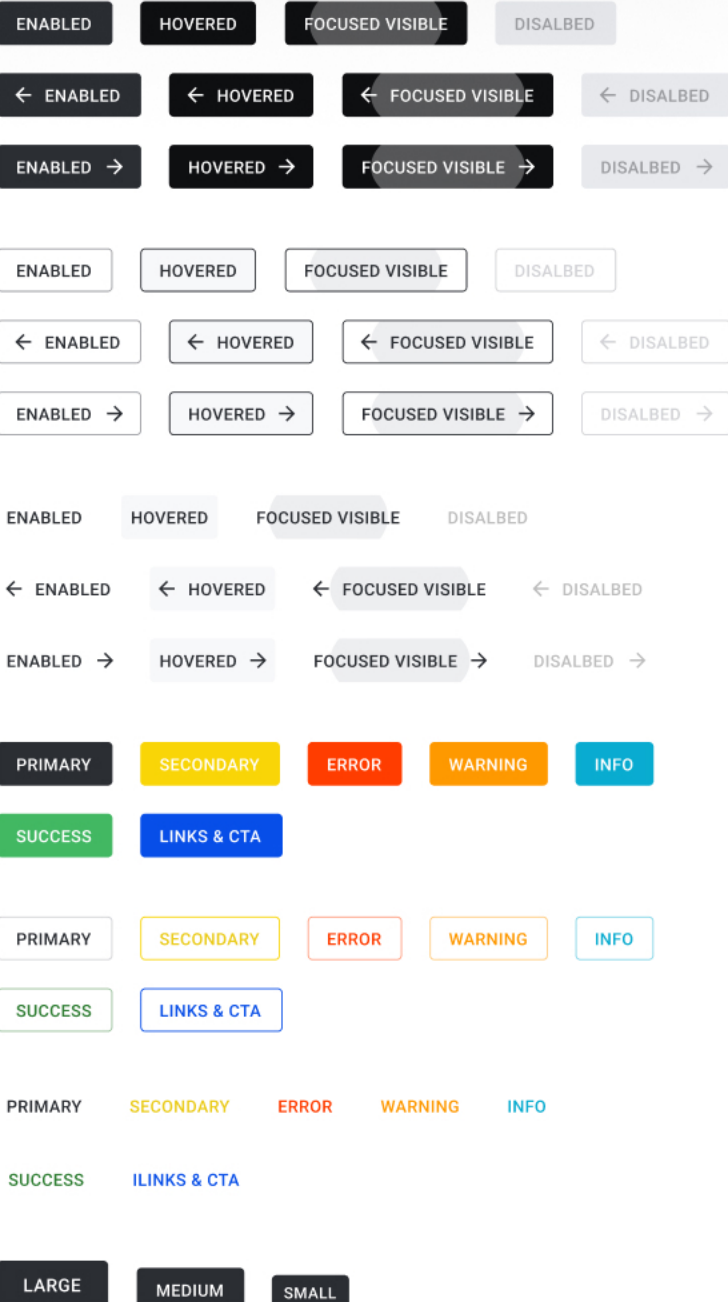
ENABLED HOVERED FOCUSED VISIBLE DISALBED

← ENABLED ← HOVERED ← FOCUSED VISIBLE ← DISALBED

ENABLED → HOVERED → FOCUSED VISIBLE → DISALBED →

ENABLED HOVERED FOCUSED VISIBLE DISALBED

← ENABLED ← HOVERED ← FOCUSED VISIBLE ← DISALBED

ENABLED → HOVERED → FOCUSED VISIBLE → DISALBED →

ENABLED HOVERED FOCUSED VISIBLE DISALBED

← ENABLED ← HOVERED ← FOCUSED VISIBLE ← DISALBED

ENABLED → HOVERED → FOCUSED VISIBLE → DISALBED →

PRIMARY SECONDARY ERROR WARNING INFO

SUCCESS LINKS & CTA

PRIMARY SECONDARY ERROR WARNING INFO

SUCCESS LINKS & CTA

PRIMARY SECONDARY ERROR WARNING INFO

SUCCESS ILINKS & CTA

LARGE MEDIUM SMALL